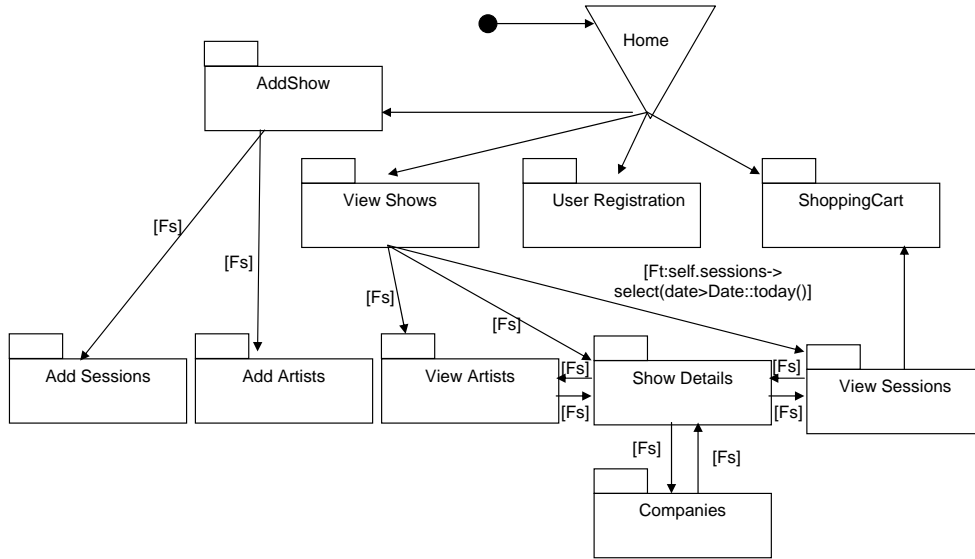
Home

AddShow

View Shows

User Registration

ShoppingCart

[Fs]

[Fs]

[Fs]

[Fs]

[Ft:self.sessions->select(date>Date::today()]

Add Sessions

Add Artists

View Artists

[Fs]

[Fs]

Show Details

[Fs]

[Fs]

View Sessions

[Fs]

[Fs]

Companies